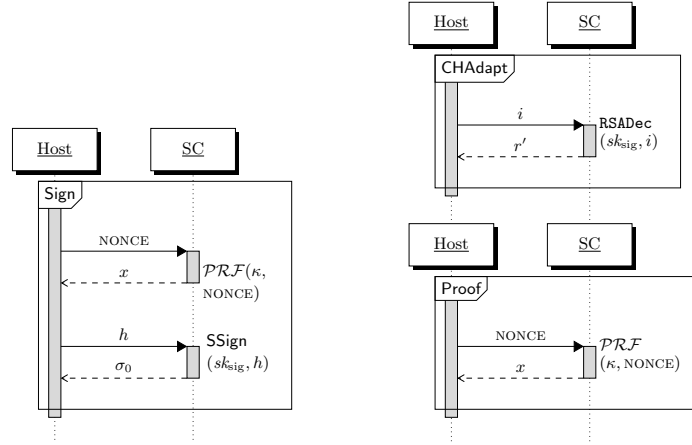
Host

SC

Sign

NONCE

$x$

$\mathcal{PRF}(\kappa,$ NONCE$)$

$h$

SSign $(sk_{\text{sig}}, h)$

$\sigma_0$

Host

SC

CHAdapt

$i$

RSADec $(sk_{\text{sig}}, i)$

$r'$

Host

SC

Proof

NONCE

$x$

$\mathcal{PRF}$ $(\kappa,$ NONCE$)$